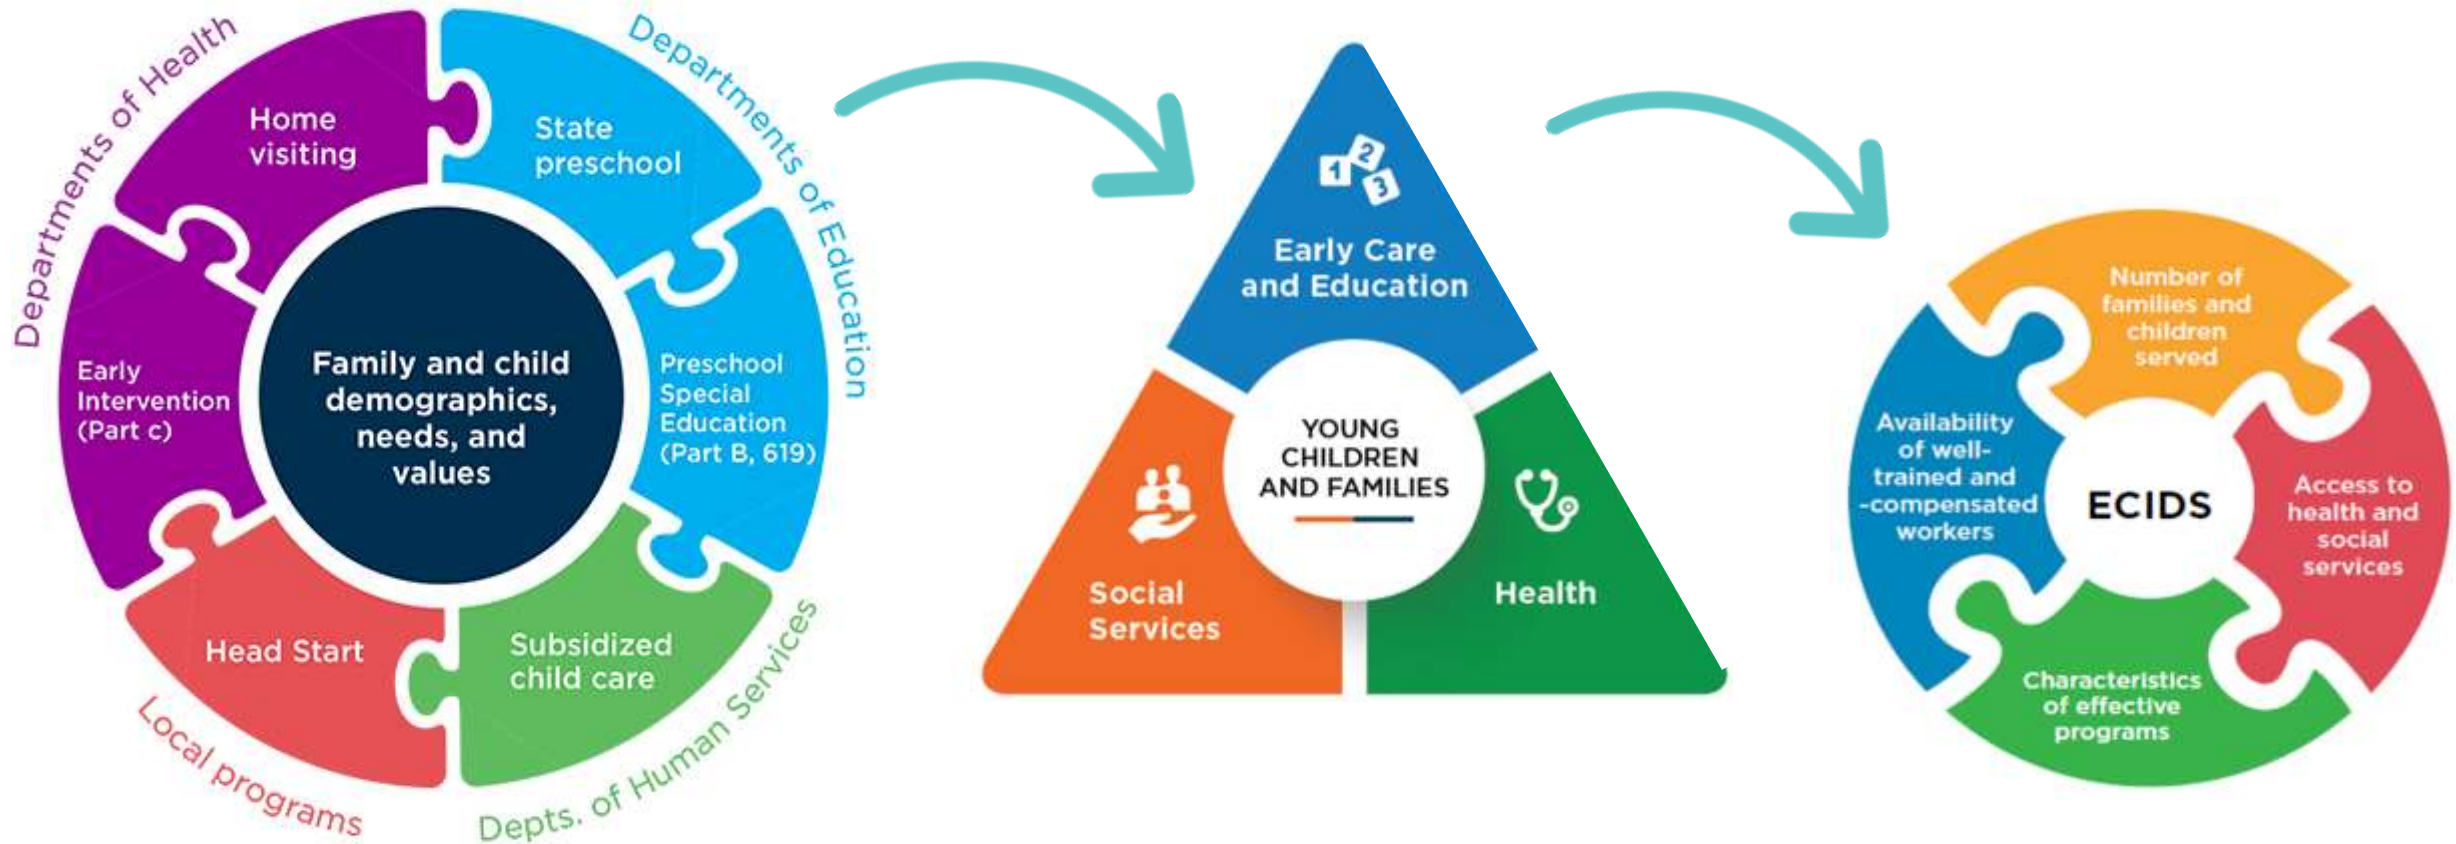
Departments of Health

Departments of Education

Home visiting

State preschool

Early Intervention (Part c)

Family and child demographics, needs, and values

Preschool Special Education (Part B, 619)

Head Start

Subsidized child care

Local programs

Depts. of Human Services

1 2 3

Early Care and Education

YOUNG CHILDREN AND FAMILIES

Social Services

Health

Number of families and children served

Availability of well-trained and -compensated workers

ECIDS

Access to health and social services

Characteristics of effective programs